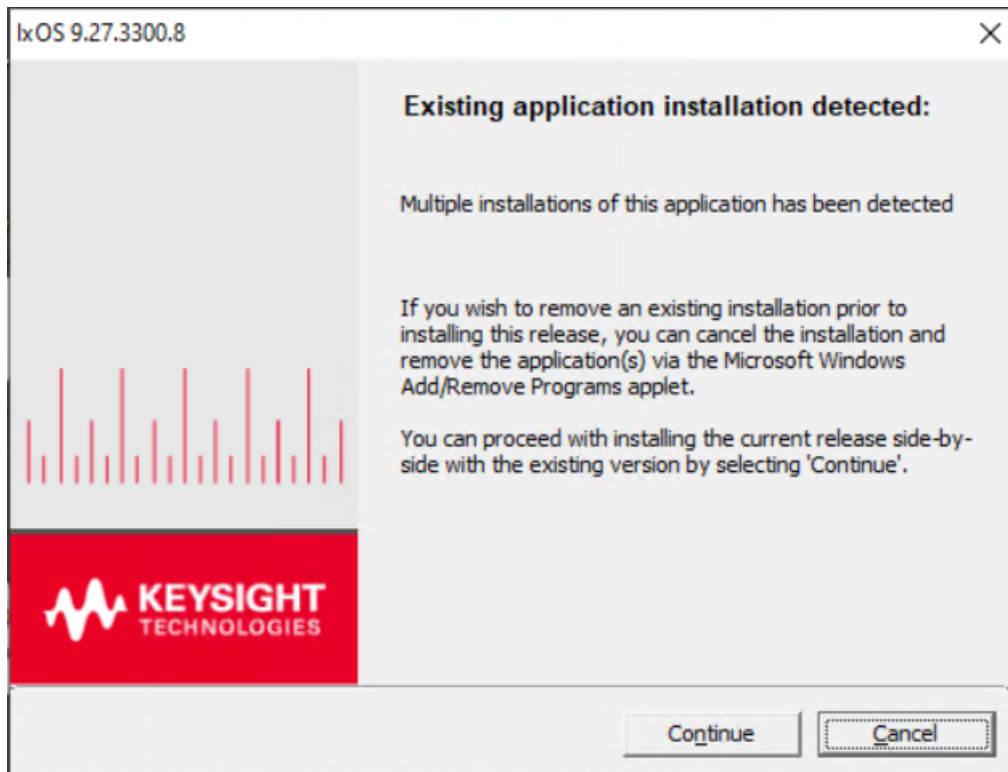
IxOS 9.27.3300.8

Existing application installation detected:

Multiple installations of this application has been detected

If you wish to remove an existing installation prior to installing this release, you can cancel the installation and remove the application(s) via the Microsoft Windows Add/Remove Programs applet.

You can proceed with installing the current release side-by-side with the existing version by selecting 'Continue'.

KEYSIGHT TECHNOLOGIES

Continue

Cancel